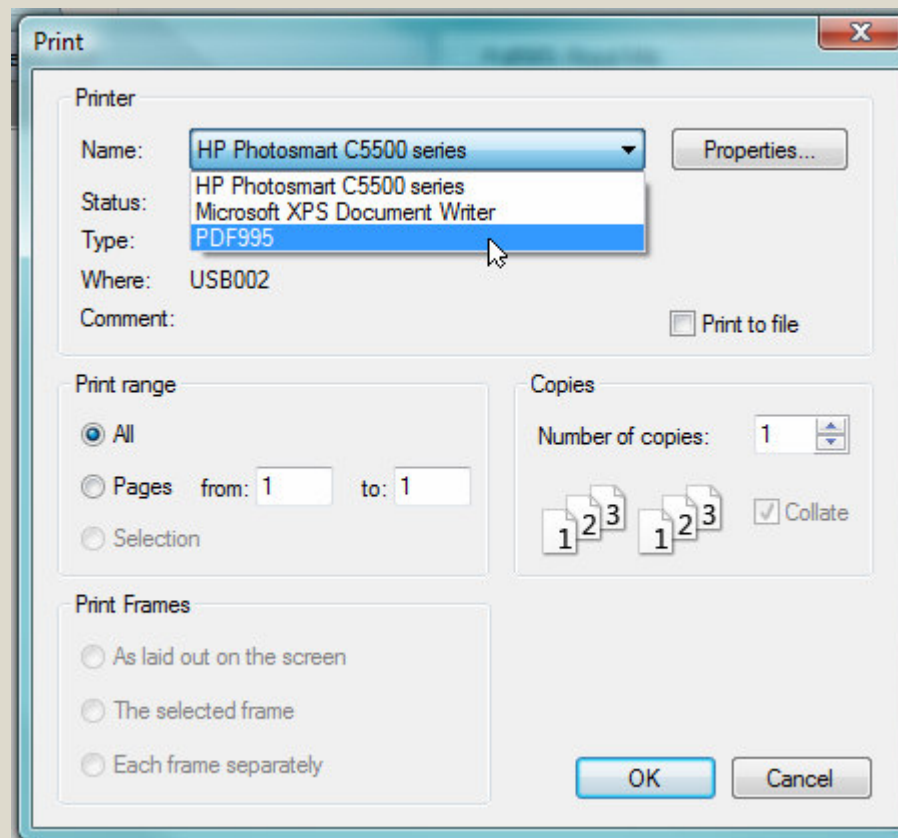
Print

X

Printer

Name: HP Photosmart C5500 series

Properties...

HP Photosmart C5500 series
Microsoft XPS Document Writer
PDF995

Status:

Type:

Where: USB002

Comment:

Print to file

Print range

All

Pages from: 1 to: 1

Selection

Copies

Number of copies: 1

1 2 3 1 2 3

Collate

Print Frames

As laid out on the screen

The selected frame

Each frame separately

OK

Cancel